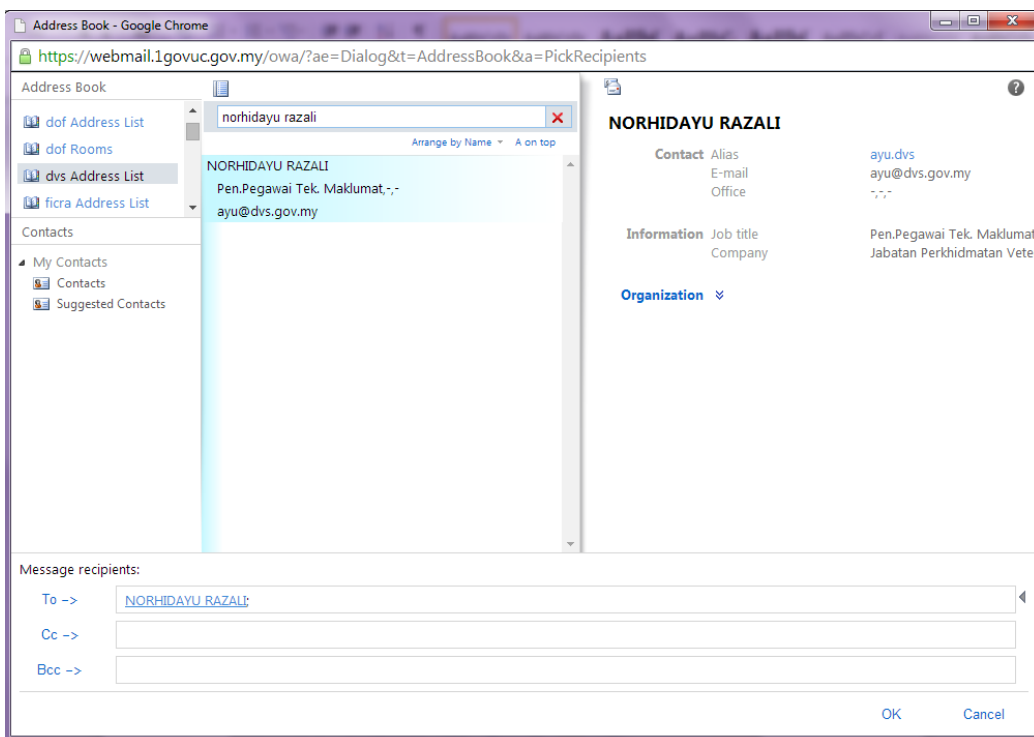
Address Book - Google Chrome

https://webmail.1govuc.gov.my/owa/?ae=Dialog&t=AddressBook&a=PickRecipients

Address Book

dof Address List
dof Rooms
dvs Address List
ficra Address List

Contacts

My Contacts
Contacts
Suggested Contacts

norhidayu razali

Arrange by Name A on top

NORHIDAYU RAZALI
Pen.Pegawai Tek. Maklumat,-,-
ayu@dvs.gov.my

NORHIDAYU RAZALI

| | | |
|---|---|---|
| Contact | Alias | ayu.dvs |
| | E-mail | ayu@dvs.gov.my |
| | Office | -,-,- |
| Information | Job title | Pen.Pegawai Tek. Maklumat |
| | Company | Jabatan Perkhidmatan Vete |

Organization

Message recipients:

To -> NORHIDAYU RAZALI;
Cc ->
Bcc ->

OK Cancel